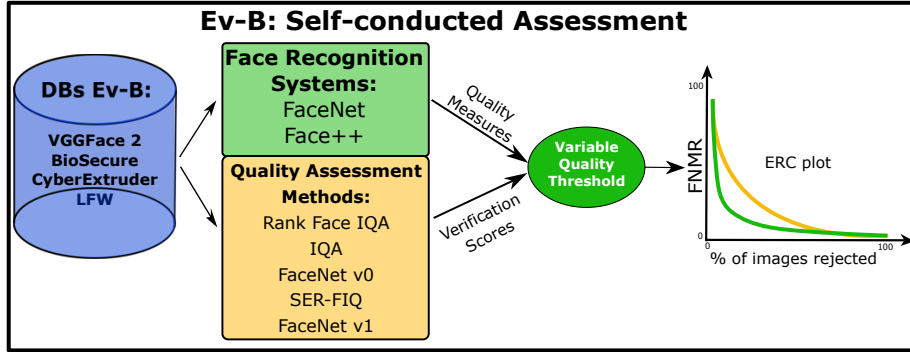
Ev-B: Self-conducted Assessment

DBs Ev-B:

VGGFace 2
BioSecure
CyberExtruder
LFW

Face Recognition Systems:
FaceNet
Face++

Quality Assessment Methods:
Rank Face IQA
IQA
FaceNet v0
SER-FIQ
FaceNet v1

Quality Measures

Verification Scores

Variable Quality Threshold

100

FNMR

ERC plot

0

0

100

% of images rejected